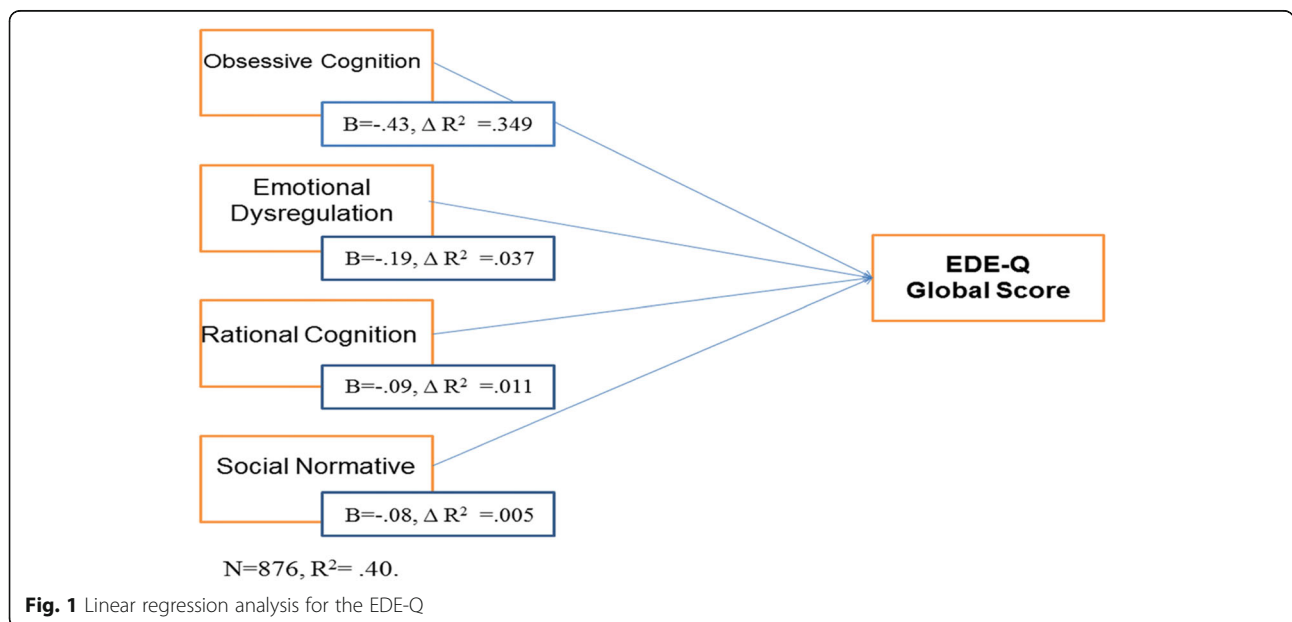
Obsessive Cognition

B=-.43, $\Delta$ R$^2$ =.349

Emotional Dysregulation

B=-.19, $\Delta$ R$^2$ =.037

Rational Cognition

B=-.09, $\Delta$ R$^2$ =.011

Social Normative

B=-.08, $\Delta$ R$^2$ =.005

EDE-Q Global Score

N=876, R$^2$= .40.

**Fig. 1** Linear regression analysis for the EDE-Q